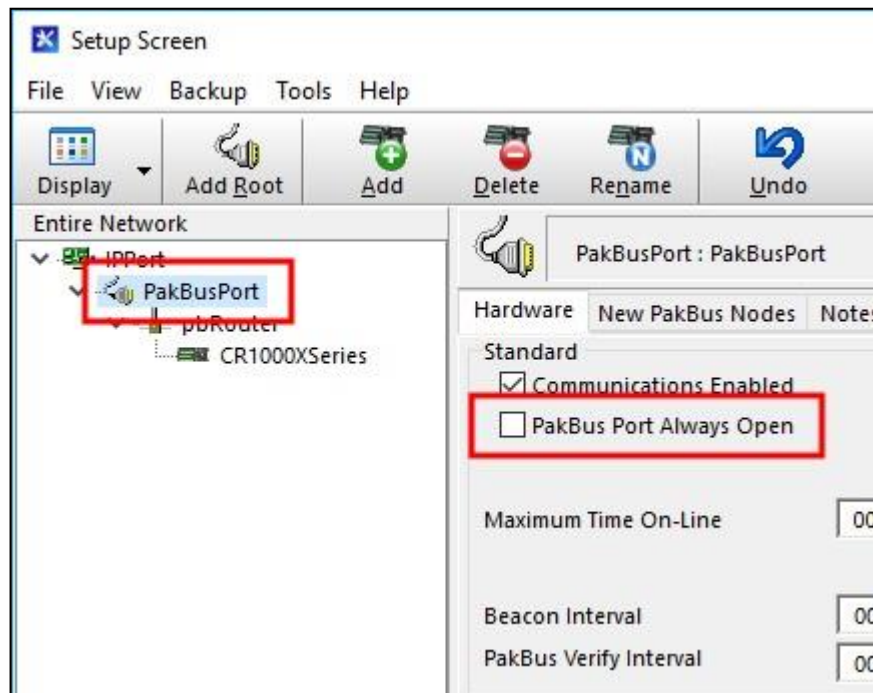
Setup Screen

File View Backup Tools Help

Display Add Root Add Delete Rename Undo

Entire Network

IPPort
PakBusPort
pbRouter
CR1000XSeries

PakBusPort : PakBusPort

Hardware New PakBus Nodes Note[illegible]

Standard
Communications Enabled
PakBus Port Always Open

Maximum Time On-Line 00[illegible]

Beacon Interval 00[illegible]
PakBus Verify Interval 00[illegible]